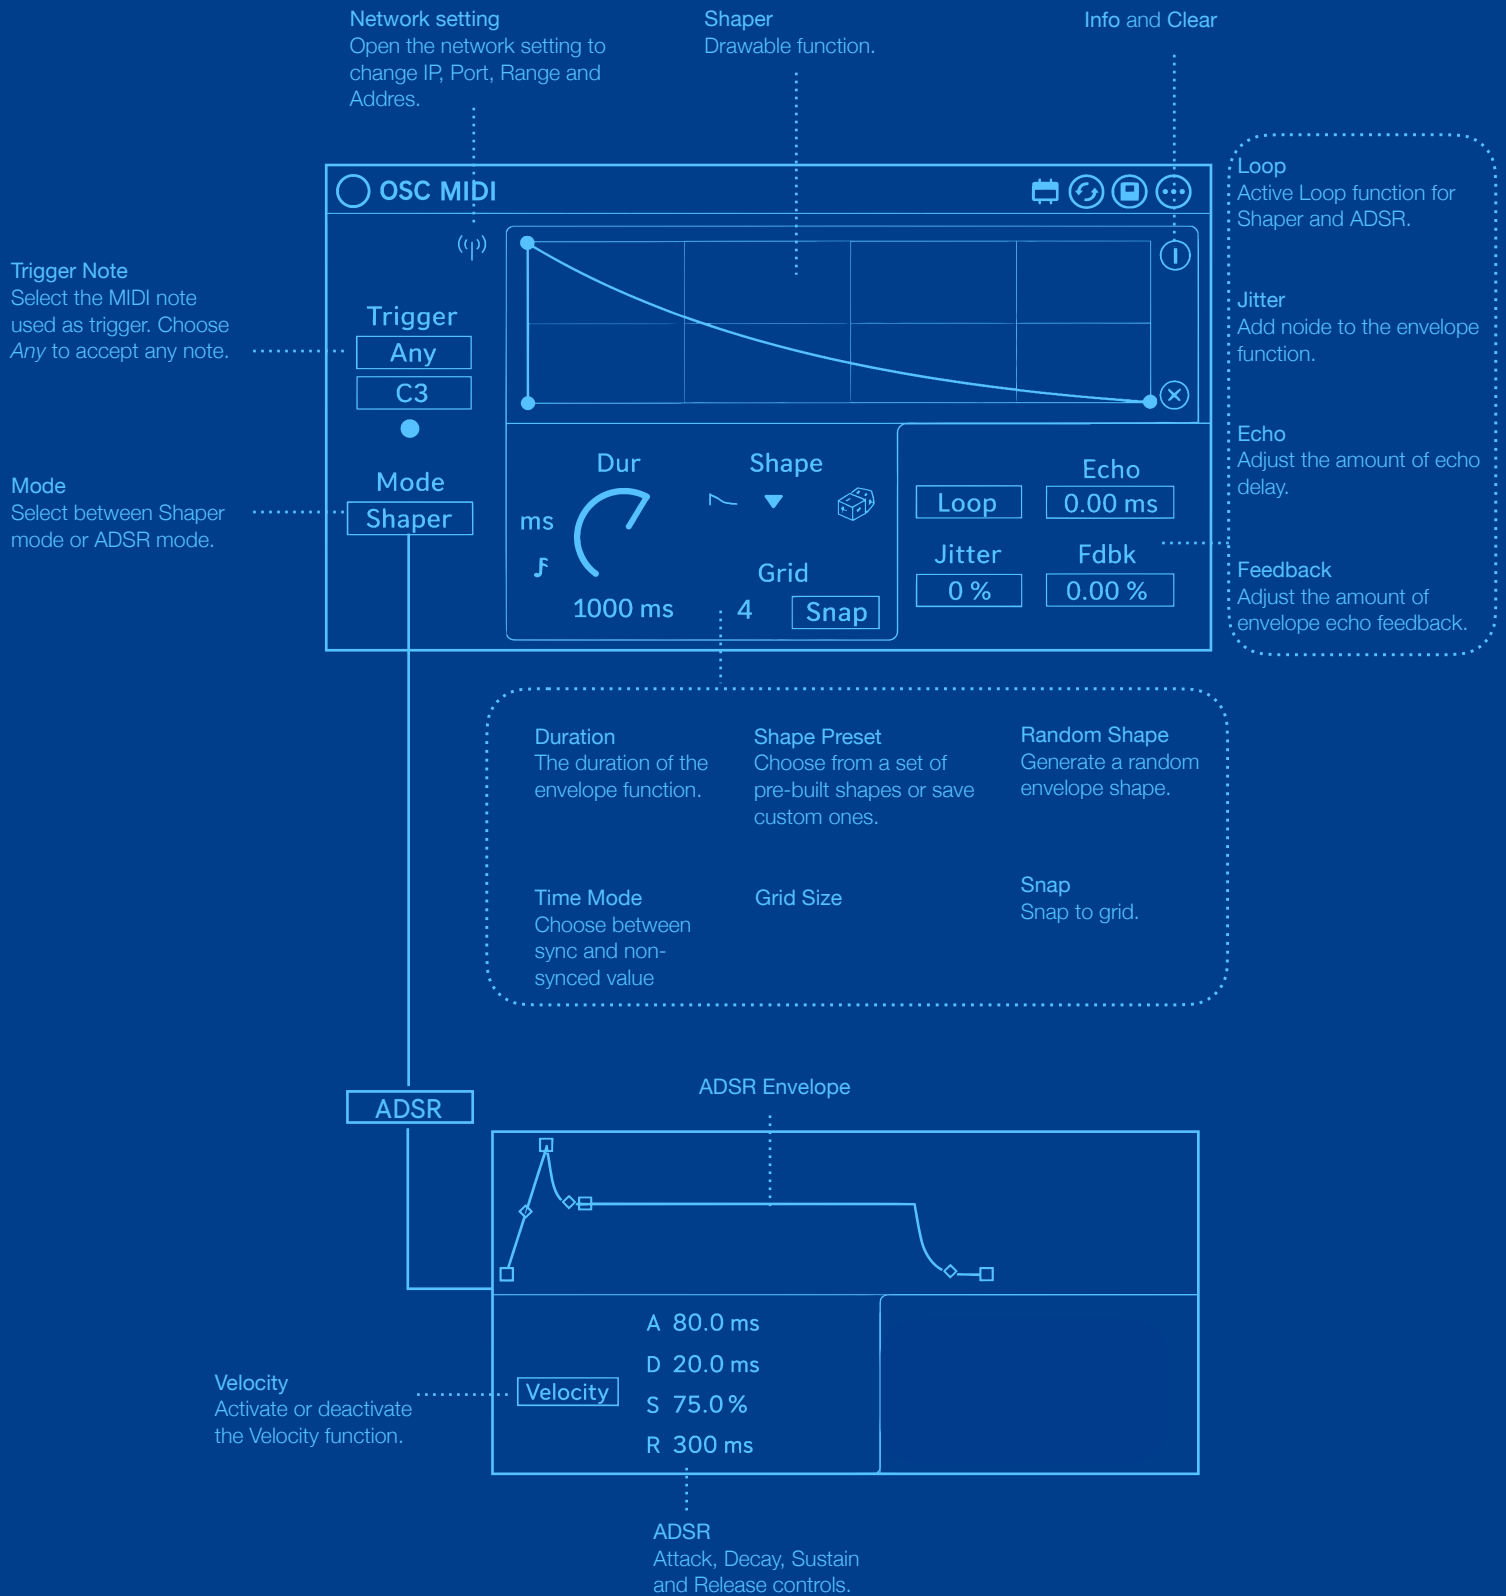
Network setting
Open the network setting to change IP, Port, Range and Addres.

Shaper
Drawable function.

Info and Clear

OSC MIDI

Loop
Active Loop function for Shaper and ADSR.

Jitter
Add noide to the envelope function.

Echo
Adjust the amount of echo delay.

Feedback
Adjust the amount of envelope echo feedback.

Trigger Note
Select the MIDI note used as trigger. Choose *Any* to accept any note.

Trigger
Any
C3

Mode
Select between Shaper mode or ADSR mode.

Mode
Shaper

Dur
ms
1000 ms
Shape
Grid
4
Snap

Loop
Echo
0.00 ms
Jitter
0 %
Fdbk
0.00 %

Duration
The duration of the envelope function.

Shape Preset
Choose from a set of pre-built shapes or save custom ones.

Random Shape
Generate a random envelope shape.

Time Mode
Choose between sync and non-synced value

Grid Size

Snap
Snap to grid.

ADSR

ADSR Envelope

A 80.0 ms
D 20.0 ms
S 75.0 %
R 300 ms

Velocity
Activate or deactivate the Velocity function.

Velocity

ADSR
Attack, Decay, Sustain and Release controls.